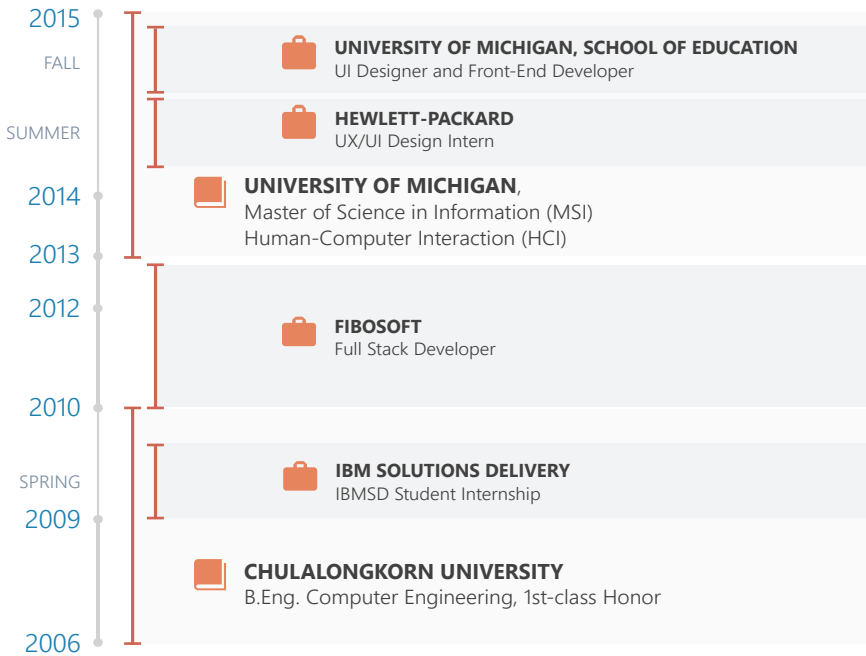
2015
FALL
UNIVERSITY OF MICHIGAN, SCHOOL OF EDUCATION
UI Designer and Front-End Developer
SUMMER
HEWLETT-PACKARD
UX/UI Design Intern
2014
UNIVERSITY OF MICHIGAN,
Master of Science in Information (MSI)
Human-Computer Interaction (HCI)
2013
2012
FIBOSOFT
Full Stack Developer
2010
SPRING
IBM SOLUTIONS DELIVERY
IBMSD Student Internship
2009
CHULALONGKORN UNIVERSITY
B.Eng. Computer Engineering, 1st-class Honor
2006